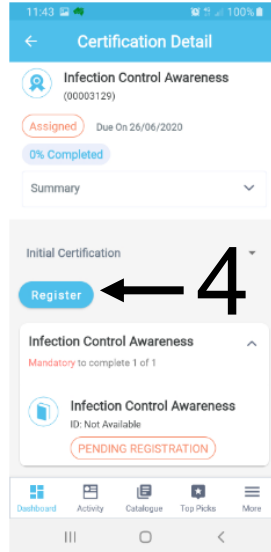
11:43 100%

Certification Detail

Infection Control Awareness
(00003129)

Assigned Due On 26/06/2020

0% Completed

Summary

Initial Certification

Register

4

Infection Control Awareness
Mandatory to complete 1 of 1

Infection Control Awareness
ID: Not Available

PENDING REGISTRATION

Dashboard Activity Catalogue Top Picks More